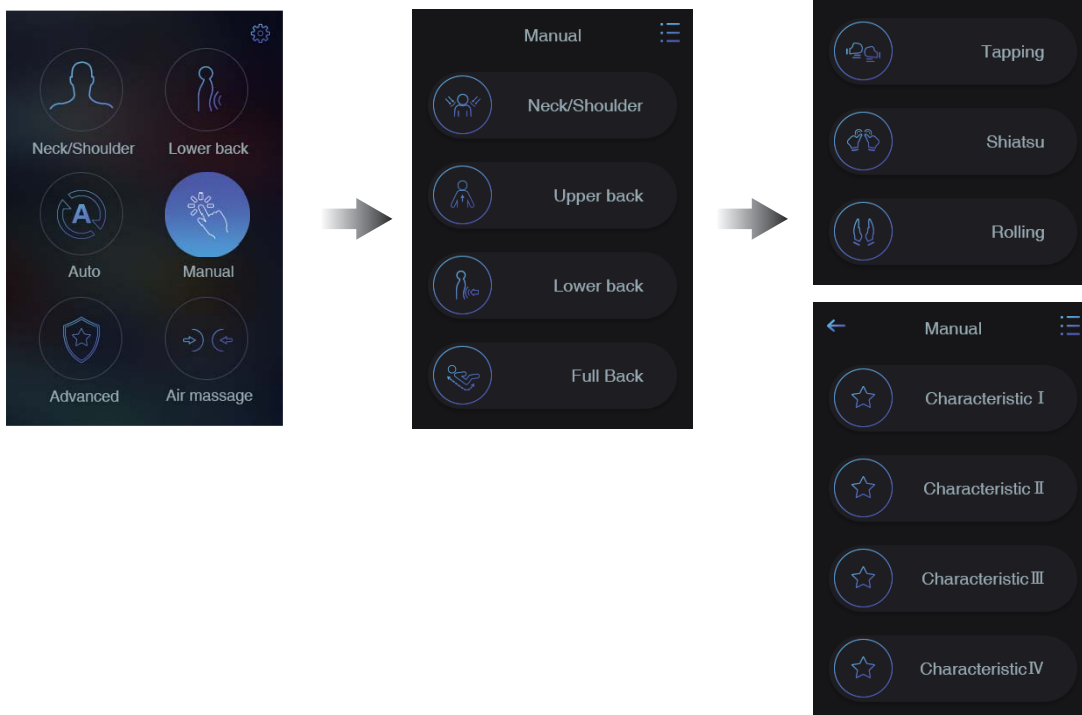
Neck/Shoulder
Lower back
A
Auto
Manual
Advanced
Air massage

Manual
Neck/Shoulder
Upper back
Lower back
Full Back

Tapping
Shiatsu
Rolling

Manual
Characteristic Ⅰ
Characteristic Ⅱ
Characteristic Ⅲ
Characteristic Ⅳ